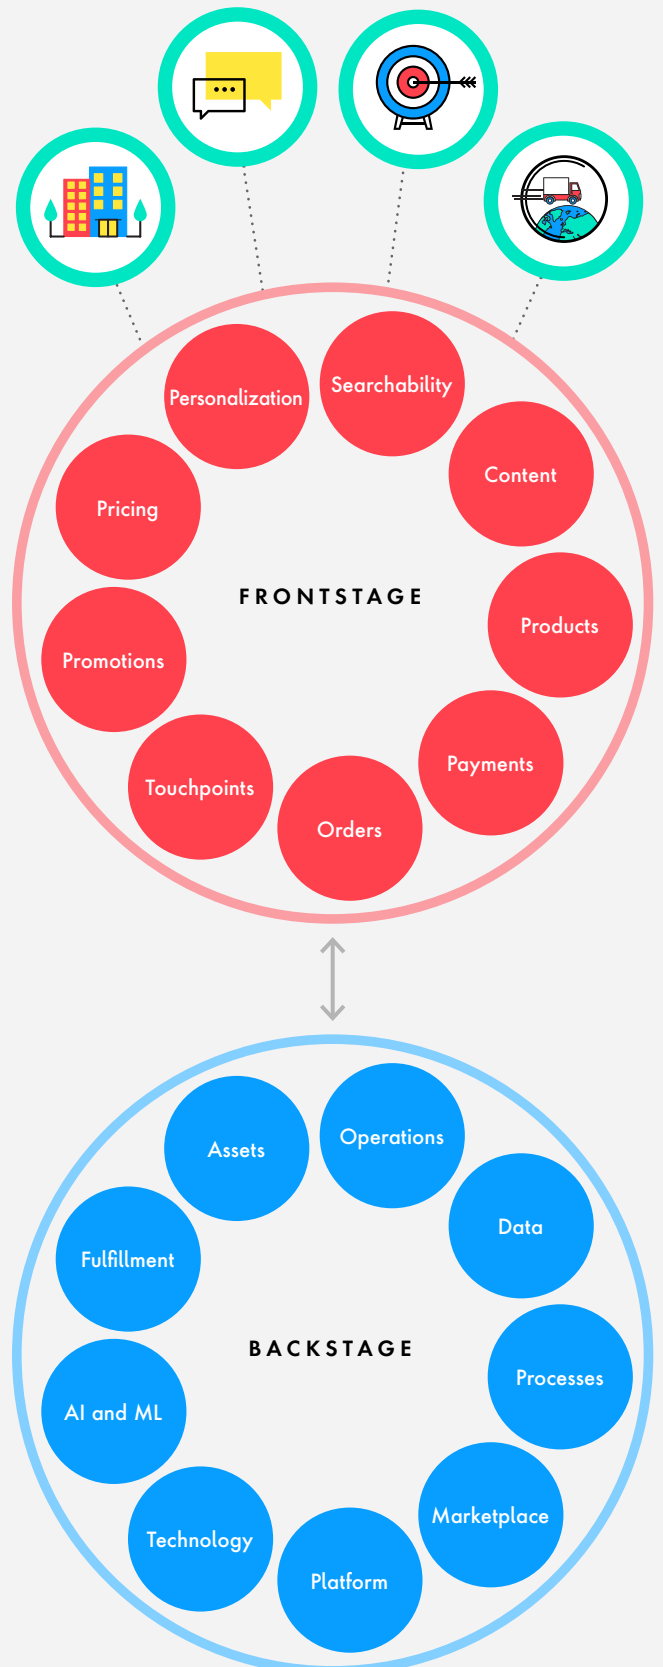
Personalization

Searchability

Content

Pricing

FRONTSTAGE

Products

Promotions

Payments

Touchpoints

Orders

Assets

Operations

Data

Fulfillment

BACKSTAGE

Processes

AI and ML

Marketplace

Technology

Platform